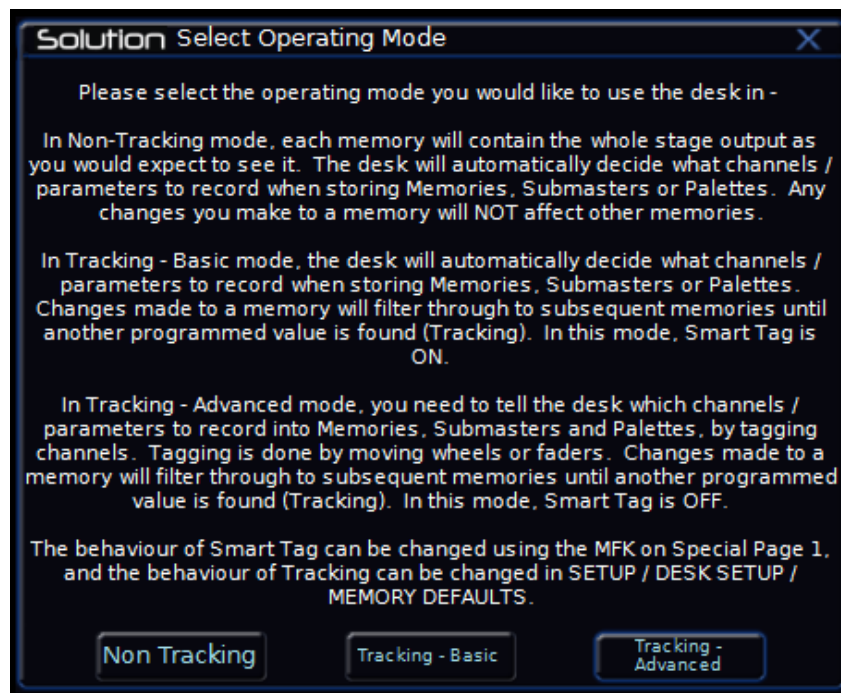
Solution Select Operating Mode

X

Please select the operating mode you would like to use the desk in -

In Non-Tracking mode, each memory will contain the whole stage output as you would expect to see it. The desk will automatically decide what channels / parameters to record when storing Memories, Submasters or Palettes. Any changes you make to a memory will NOT affect other memories.

In Tracking - Basic mode, the desk will automatically decide what channels / parameters to record when storing Memories, Submasters or Palettes. Changes made to a memory will filter through to subsequent memories until another programmed value is found (Tracking). In this mode, Smart Tag is ON.

In Tracking - Advanced mode, you need to tell the desk which channels / parameters to record into Memories, Submasters and Palettes, by tagging channels. Tagging is done by moving wheels or faders. Changes made to a memory will filter through to subsequent memories until another programmed value is found (Tracking). In this mode, Smart Tag is OFF.

The behaviour of Smart Tag can be changed using the MFK on Special Page 1, and the behaviour of Tracking can be changed in SETUP / DESK SETUP / MEMORY DEFAULTS.

Non Tracking

Tracking - Basic

Tracking - Advanced